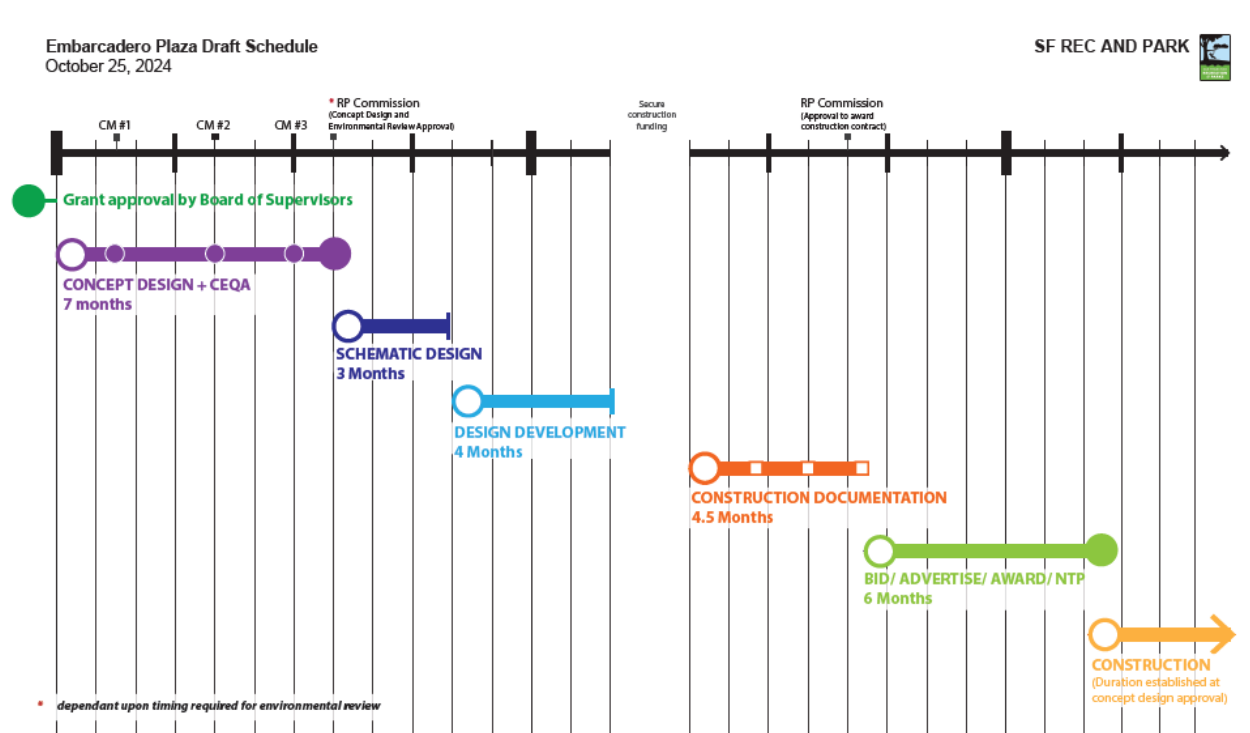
Embarcadero Plaza Draft Schedule
October 25, 2024

SF REC AND PARK

CM #1

CM #2

CM #3

* RP Commission
(Concept Design and Environmental Review Approval)

Secure construction funding

RP Commission
(Approval to award construction contract)

Grant approval by Board of Supervisors

CONCEPT DESIGN + CEQA
7 months

SCHEMATIC DESIGN
3 Months

DESIGN DEVELOPMENT
4 Months

CONSTRUCTION DOCUMENTATION
4.5 Months

BID/ ADVERTISE/ AWARD/ NTP
6 Months

CONSTRUCTION
(Duration established at concept design approval)

* dependant upon timing required for environmental review